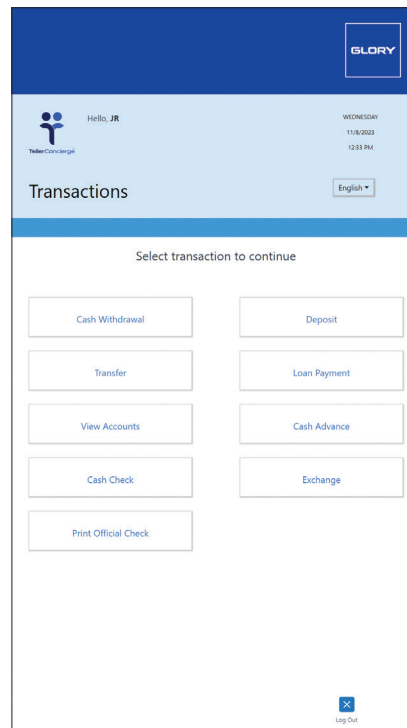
GLORY

TellerConciergé

Hello, **JR**

WEDNESDAY
11/8/2023
12:33 PM

Transactions

English ▾

Select transaction to continue

Cash Withdrawal

Deposit

Transfer

Loan Payment

View Accounts

Cash Advance

Cash Check

Exchange

Print Official Check

Log Out